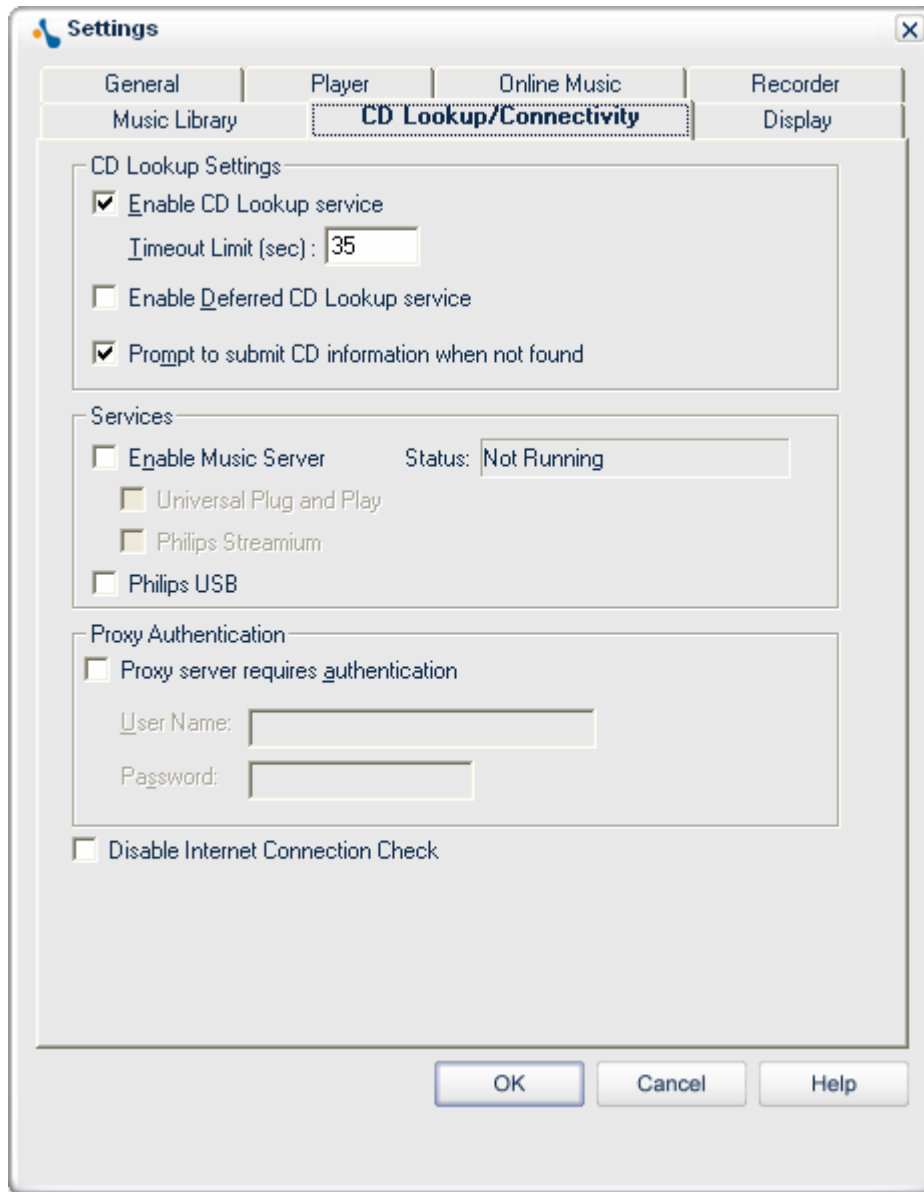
Settings

General | Player | Online Music | Recorder
Music Library | CD Lookup/Connectivity | Display

CD Lookup Settings
Enable CD Lookup service
Timeout Limit (sec) : 35
Enable Deferred CD Lookup service
Prompt to submit CD information when not found

Services
Enable Music Server
Status: Not Running
Universal Plug and Play
Philips Streamium
Philips USB

Proxy Authentication
Proxy server requires authentication
User Name:
Password:

Disable Internet Connection Check

OK
Cancel
Help